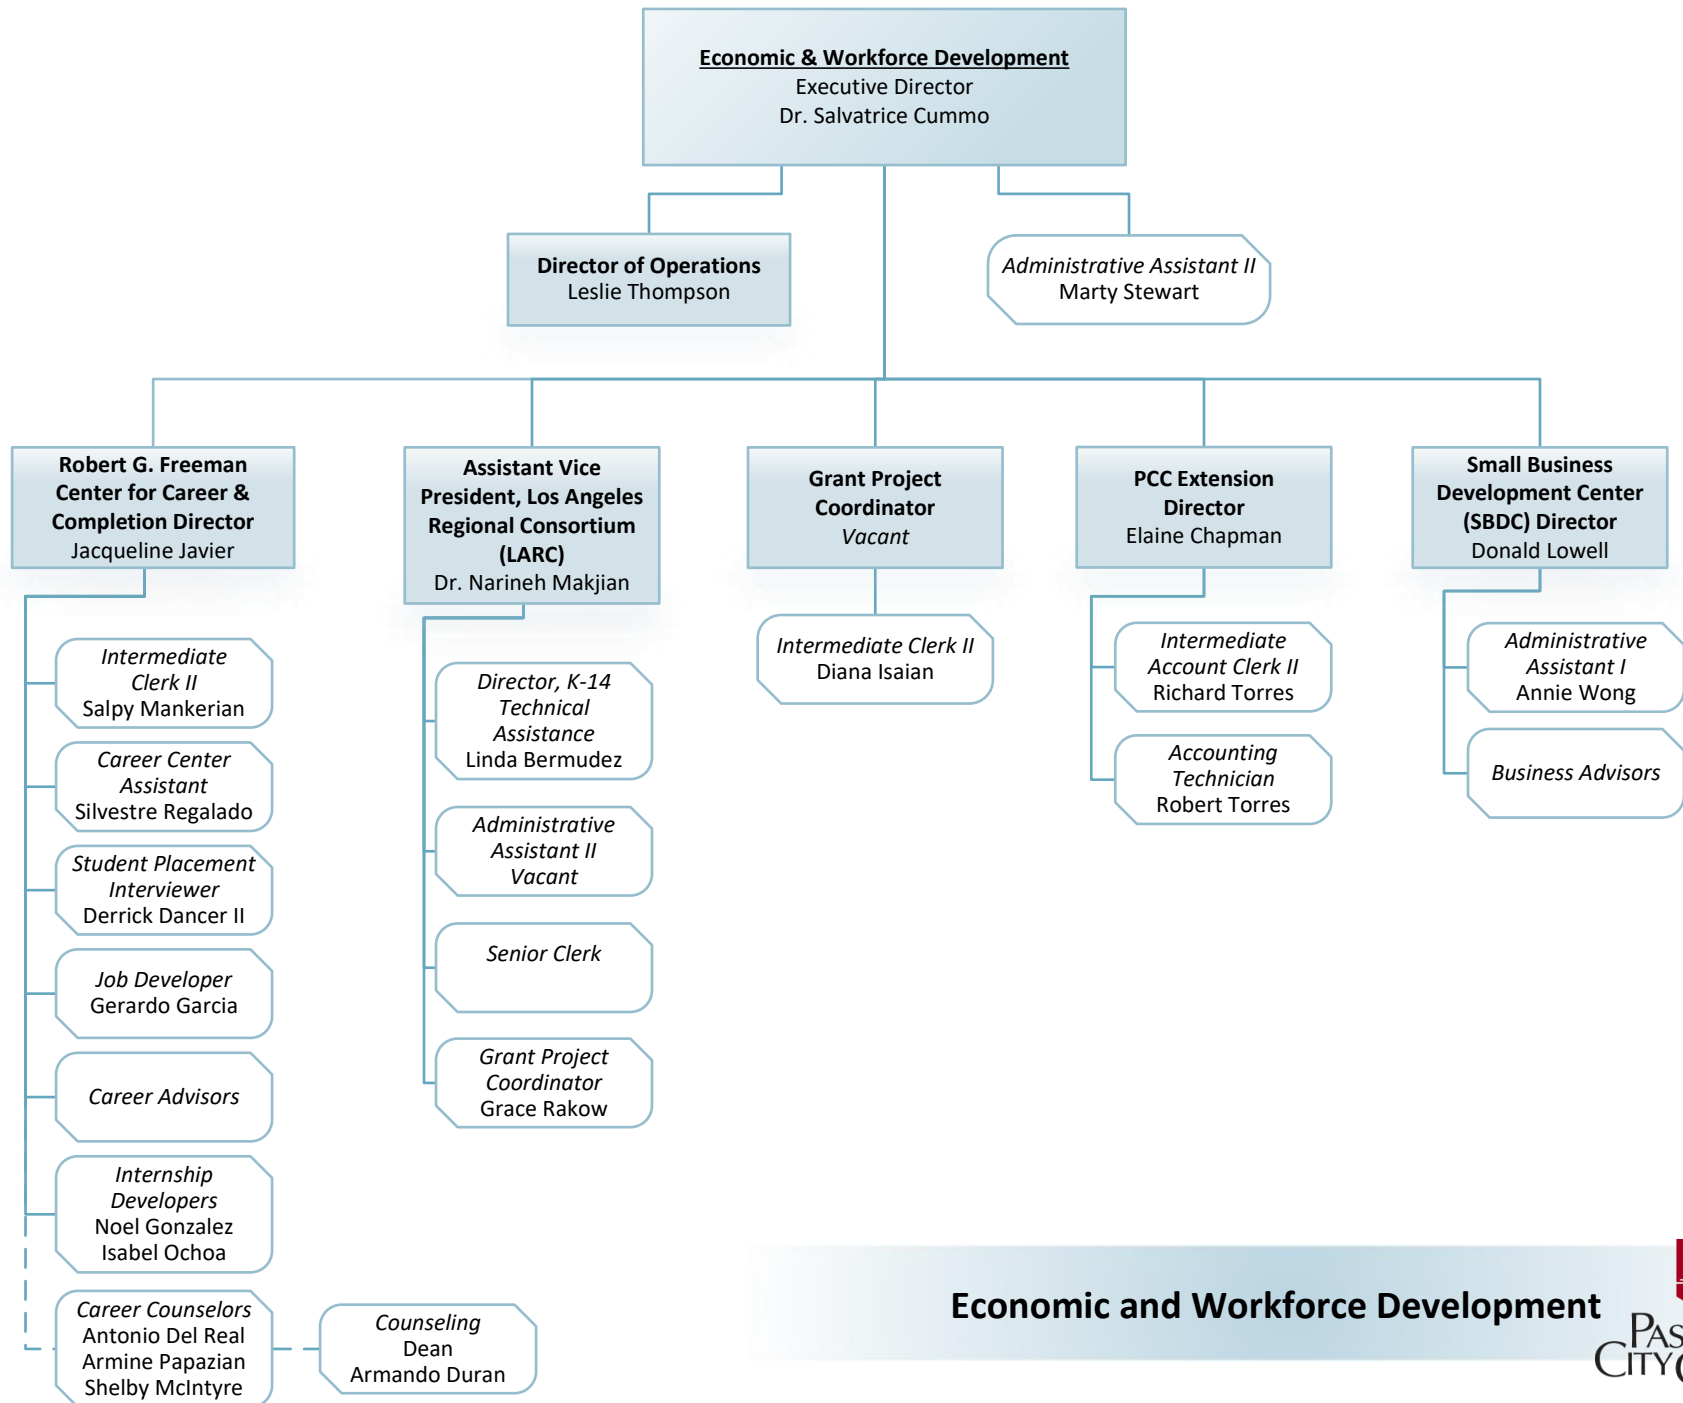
Economic & Workforce Development
Executive Director
Dr. Salvatrice Cummo

Director of Operations
Leslie Thompson

Administrative Assistant II
Marty Stewart

Robert G. Freeman Center for Career & Completion Director
Jacqueline Javier

Intermediate Clerk II
Salpy Mankerian

Career Center Assistant
Silvestre Regalado

Student Placement Interviewer
Derrick Dancer II

Job Developer
Gerardo Garcia

Career Advisors

Internship Developers
Noel Gonzalez
Isabel Ochoa

Career Counselors
Antonio Del Real
Armine Papazian
Shelby McIntyre

Counseling Dean
Armando Duran

Assistant Vice President, Los Angeles Regional Consortium (LARC)
Dr. Narineh Makjian

Director, K-14 Technical Assistance
Linda Bermudez

Administrative Assistant II
Vacant

Senior Clerk

Grant Project Coordinator
Grace Rakow

Grant Project Coordinator
Vacant

Intermediate Clerk II
Diana Isaian

PCC Extension Director
Elaine Chapman

Intermediate Account Clerk II
Richard Torres

Accounting Technician
Robert Torres

Small Business Development Center (SBDC) Director
Donald Lowell

Administrative Assistant I
Annie Wong

Business Advisors

Economic and Workforce Development

PAS CITY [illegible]